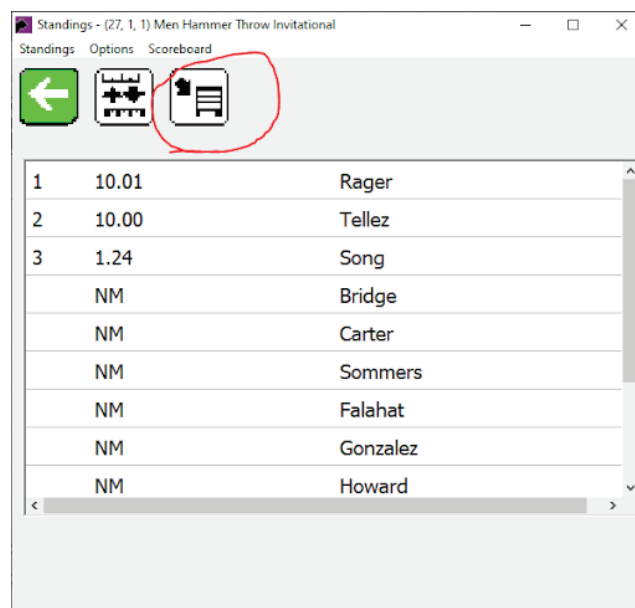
Standings - (27, 1, 1) Men Hammer Throw Invitational

Standings Options Scoreboard

| | | |
|---|---|---|
| 1 | 10.01 | Rager |
| 2 | 10.00 | Tellez |
| 3 | 1.24 | Song |
| | NM | Bridge |
| | NM | Carter |
| | NM | Sommers |
| | NM | Falahat |
| | NM | Gonzalez |
| | NM | Howard |